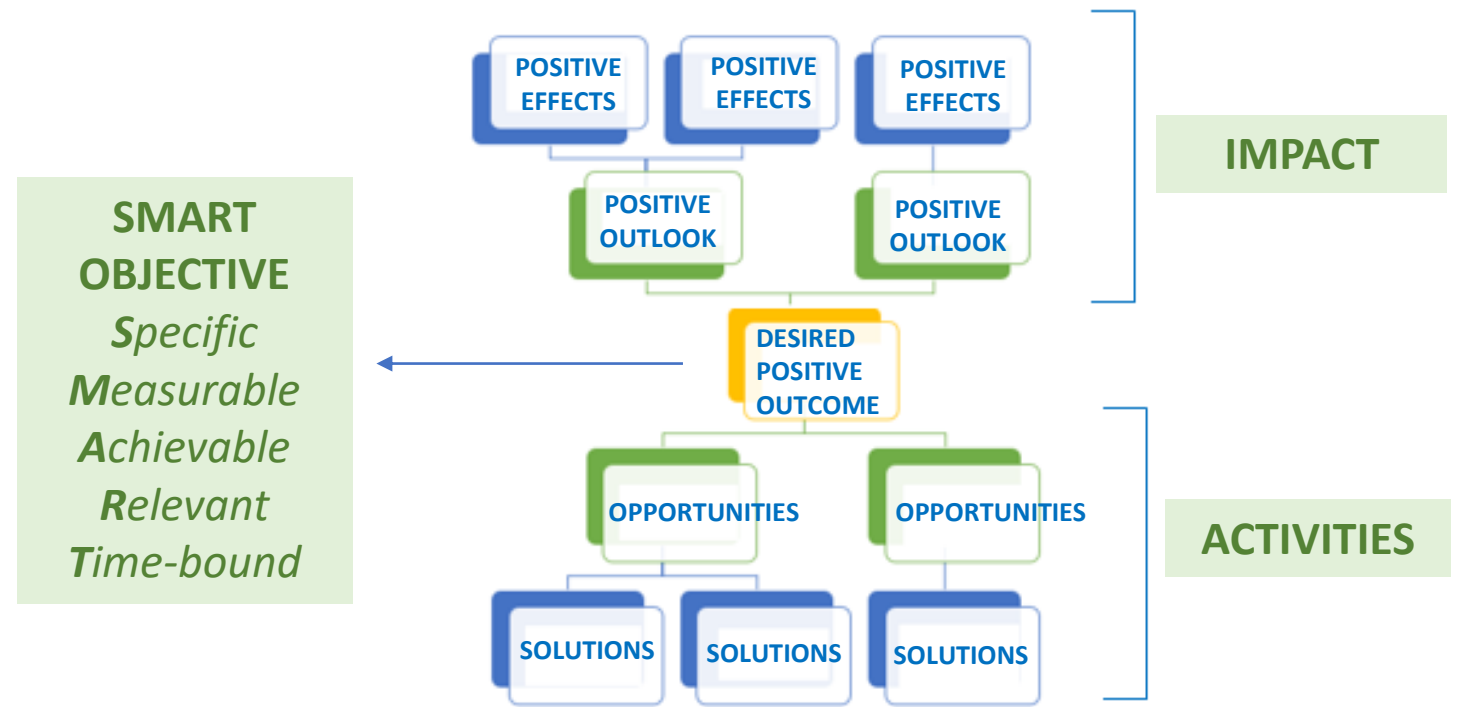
POSITIVE EFFECTS

POSITIVE EFFECTS

POSITIVE EFFECTS

IMPACT

POSITIVE OUTLOOK

POSITIVE OUTLOOK

SMART OBJECTIVE
*S*pecific
*M*easurable
*A*chievable
*R*elevant
*T*ime-bound

DESIRED POSITIVE OUTCOME

OPPORTUNITIES

OPPORTUNITIES

ACTIVITIES

SOLUTIONS

SOLUTIONS

SOLUTIONS